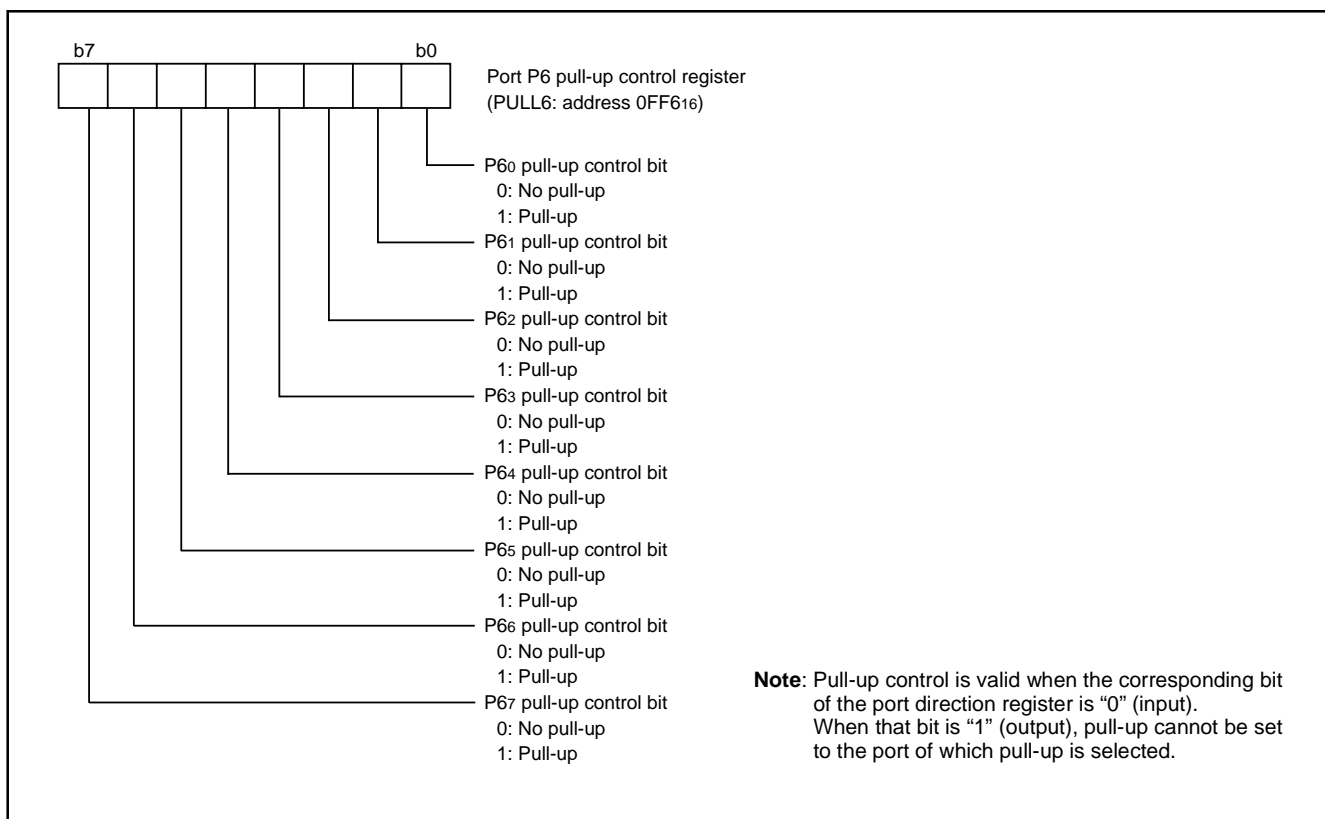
b7 b0

Port P6 pull-up control register
(PULL6: address $0FF6_{16}$)

$P6_0$ pull-up control bit
0: No pull-up
1: Pull-up

$P6_1$ pull-up control bit
0: No pull-up
1: Pull-up

$P6_2$ pull-up control bit
0: No pull-up
1: Pull-up

$P6_3$ pull-up control bit
0: No pull-up
1: Pull-up

$P6_4$ pull-up control bit
0: No pull-up
1: Pull-up

$P6_5$ pull-up control bit
0: No pull-up
1: Pull-up

$P6_6$ pull-up control bit
0: No pull-up
1: Pull-up

$P6_7$ pull-up control bit
0: No pull-up
1: Pull-up

Note: Pull-up control is valid when the corresponding bit of the port direction register is "0" (input). When that bit is "1" (output), pull-up cannot be set to the port of which pull-up is selected.